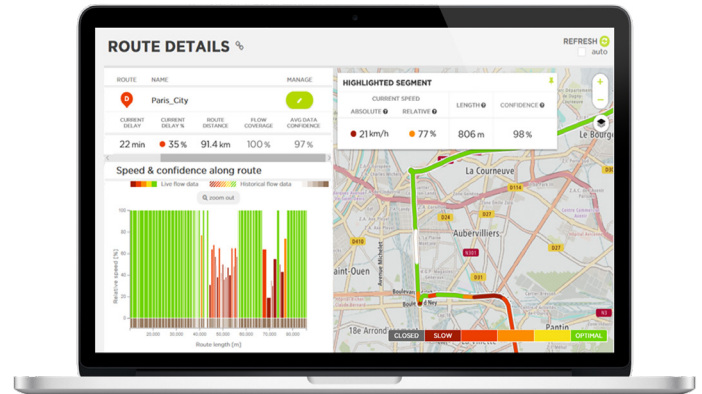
ROUTE DETAILS

REFRESH
auto

| ROUTE | NAME | MANAGE |
|---|---|---|
| | Paris_City | |

| CURRENT DELAY | CURRENT DELAY % | ROUTE DISTANCE | FLOW COVERAGE | AVG DATA CONFIDENCE |
|---|---|---|---|---|
| 22 min | 35 % | 91.4 km | 100 % | 97 % |

Speed & confidence along route

Live flow data   Historical flow data

zoom out

Relative speed [%]

100
80
60
40
20
0

20,000 30,000 40,000 50,000 60,000 70,000 80,000 90,000

Route length [m]

HIGHLIGHTED SEGMENT

| CURRENT SPEED ABSOLUTE | RELATIVE | LENGTH | CONFIDENCE |
|---|---|---|---|
| 21 km/h | 77 % | 806 m | 98 % |

La Courneuve
Aubervilliers
Saint-Ouen
Boulevard Ney
18e Arrond
Pantin
Le Bourge
D114
D24
D30
N301
A1
D115
Avenue Michelet

CLOSED SLOW OPTIMAL